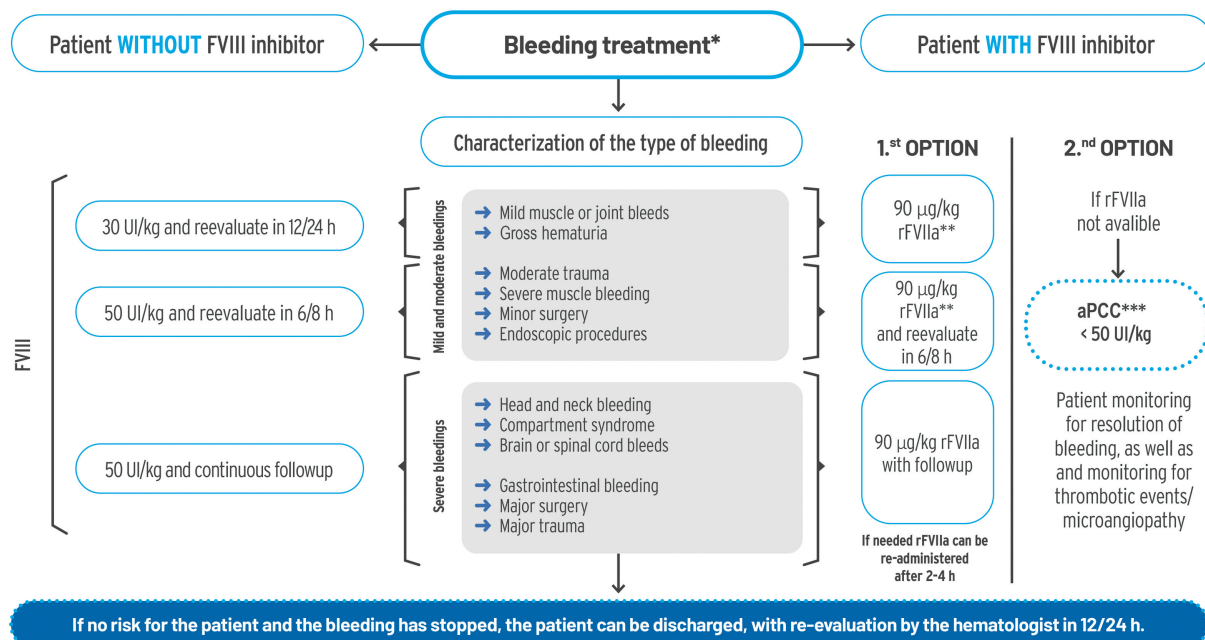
Patient WITHOUT FVIII inhibitor

Bleeding treatment*

Patient WITH FVIII inhibitor

Characterization of the type of bleeding

1.st OPTION

2.nd OPTION

FVIII

30 UI/kg and reevaluate in 12/24 h

50 UI/kg and reevaluate in 6/8 h

50 UI/kg and continuous followup

Mild and moderate bleedings

➜ Mild muscle or joint bleeds
➜ Gross hematuria

➜ Moderate trauma
➜ Severe muscle bleeding
➜ Minor surgery
➜ Endoscopic procedures

Severe bleedings

➜ Head and neck bleeding
➜ Compartment syndrome
➜ Brain or spinal cord bleeds

➜ Gastrointestinal bleeding
➜ Major surgery
➜ Major trauma

90 μg/kg rFVIIa**

90 μg/kg rFVIIa** and reevaluate in 6/8 h

90 μg/kg rFVIIa with followup

If needed rFVIIa can be re-administered after 2-4 h

If rFVIIa not avalible

aPCC*** < 50 UI/kg

Patient monitoring for resolution of bleeding, as well as and monitoring for thrombotic events/ microangiopathy

If no risk for the patient and the bleeding has stopped, the patient can be discharged, with re-evaluation by the hematologist in 12/24 h.